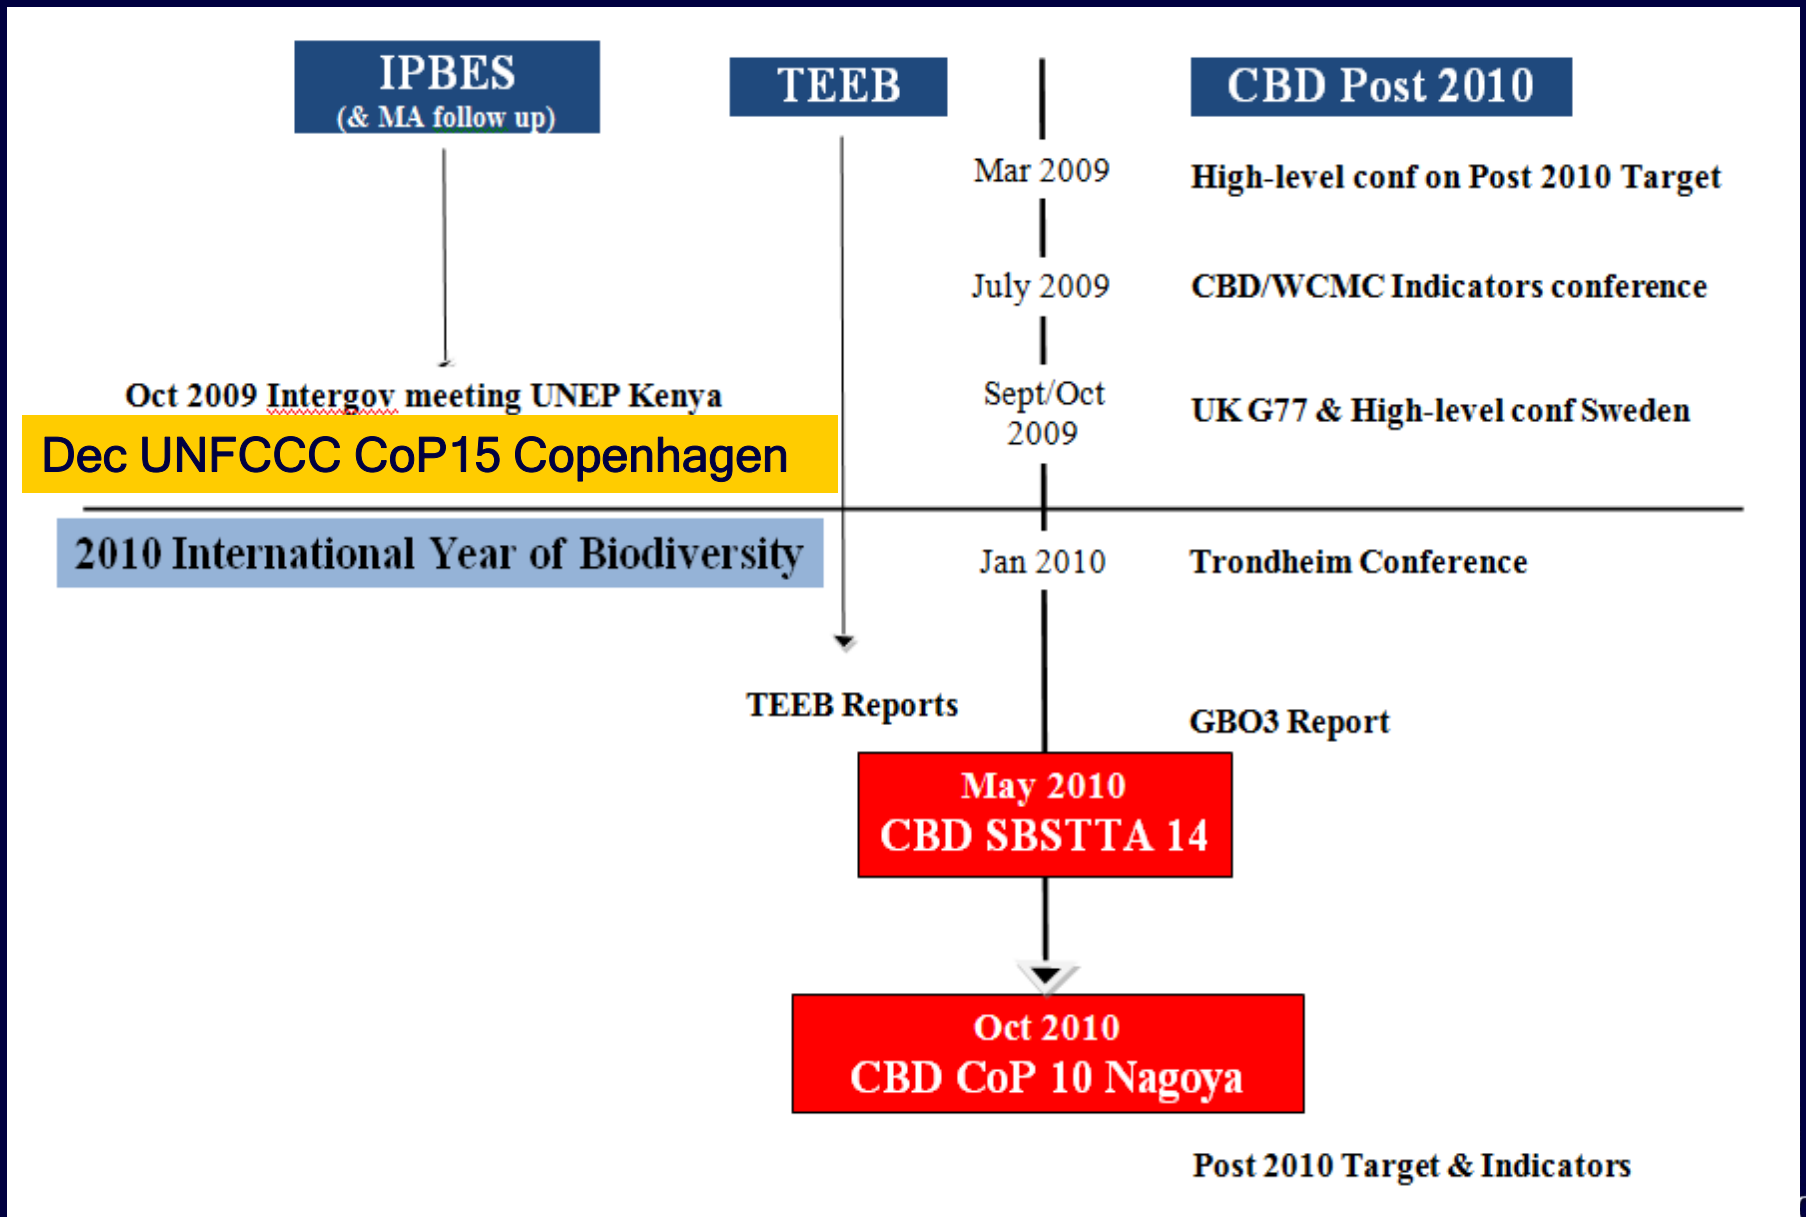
IPBES
(& MA follow up)

TEEB

CBD Post 2010

Mar 2009

High-level conf on Post 2010 Target

July 2009

CBD/WCMC Indicators conference

Oct 2009 Intergov meeting UNEP Kenya

Sept/Oct 2009

UK G77 & High-level conf Sweden

Dec UNFCCC CoP15 Copenhagen

2010 International Year of Biodiversity

Jan 2010

Trondheim Conference

TEEB Reports

GBO3 Report

May 2010
CBD SBSTTA 14

Oct 2010
CBD CoP 10 Nagoya

Post 2010 Target & Indicators